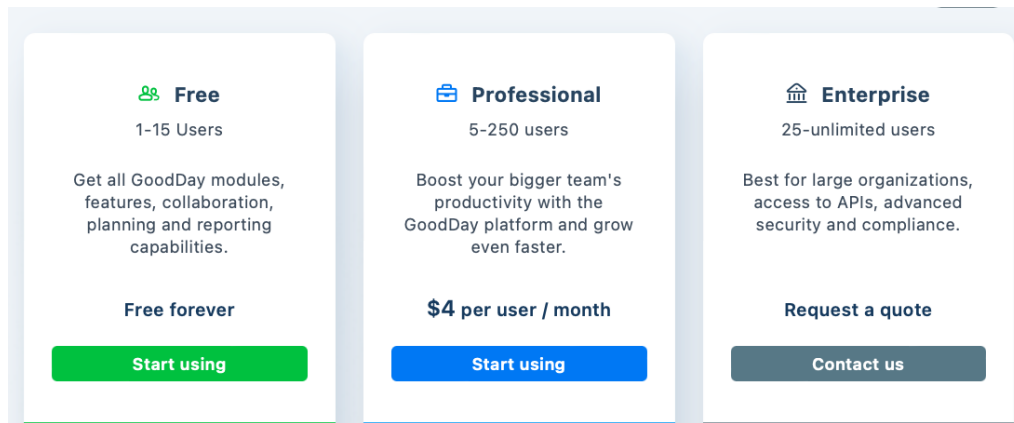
Free
1-15 Users

Get all GoodDay modules, features, collaboration, planning and reporting capabilities.

Free forever

Start using

Professional
5-250 users

Boost your bigger team's productivity with the GoodDay platform and grow even faster.

$4 per user / month

Start using

Enterprise
25-unlimited users

Best for large organizations, access to APIs, advanced security and compliance.

Request a quote

Contact us